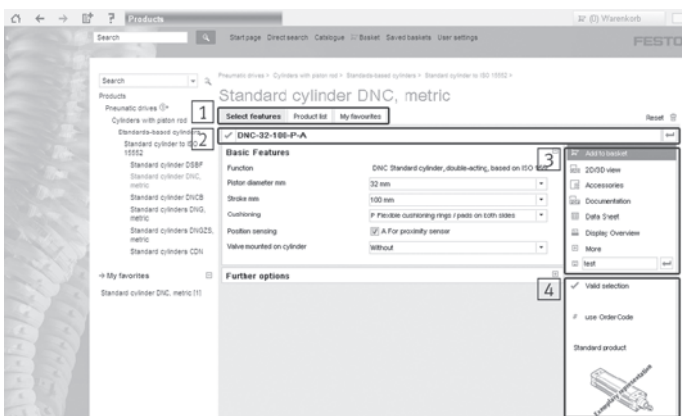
? Products

(0) Warenkorb

Search

Startpage Direct search Catalogue Basket Saved baskets User settings

FESTO

Search

Products
Pneumatic drives
Cylinders with piston rod
Standards-based cylinders
Standard cylinder to ISO 15552
Standard cylinder DSBF
Standard cylinder DNC, metric
Standard cylinder DNCB
Standard cylinders DNG, metric
Standard cylinders DNGZS, metric
Standard cylinders CDN

→ My favorites

Standard cylinder DNC, metric (1)

Pneumatic drives > Cylinders with piston rod > Standards-based cylinders > Standard cylinder to ISO 15552 >

Standard cylinder DNC, metric

1

Select features | Product list | My favourites

Reset

2

✓ DNC-32-100-P-A

Basic Features

| | |
|---|---|
| Function | DNC Standard cylinder, double-acting, based on ISO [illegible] |
| Piston diameter mm | 32 mm |
| Stroke mm | 100 mm |
| Cushioning | P Flexible cushioning rings / pads on both sides |
| Position sensing | A For proximity sensor |
| Valve mounted on cylinder | Without |

Further options

3

Add to basket
2D/3D view
Accessories
Documentation
Data Sheet
Display Overview
More
test

4

✓ Valid selection

# use OrderCode

Standard product

Exemplary representation